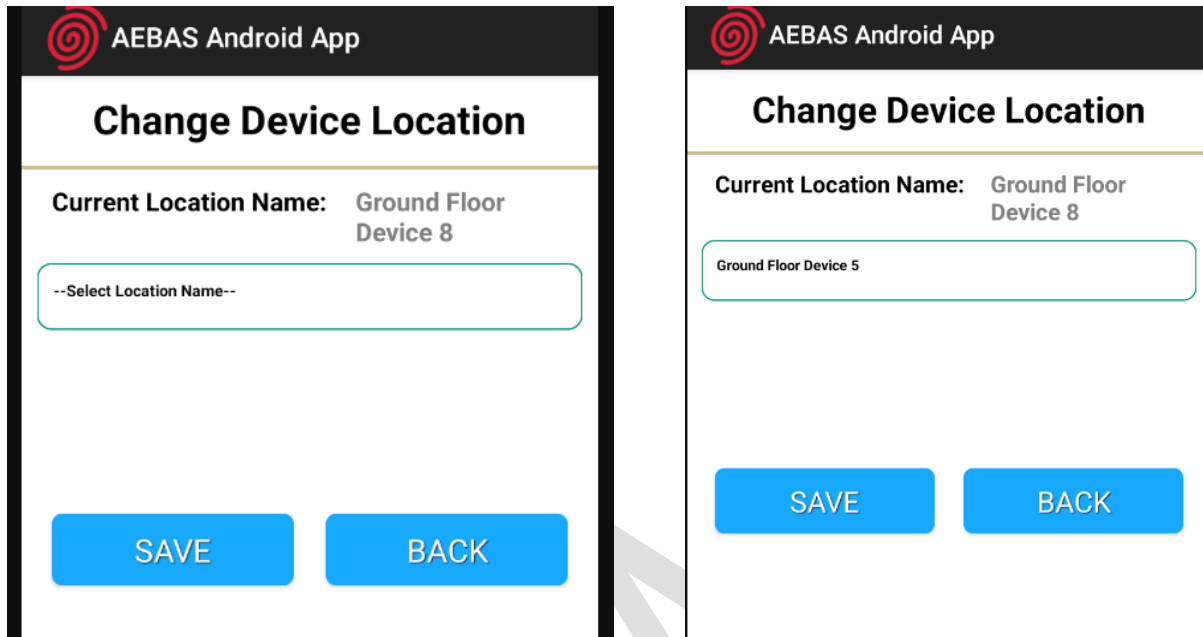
AEBAS Android App

Change Device Location

Current Location Name: Ground Floor Device 8

--Select Location Name--

SAVE

BACK

AEBAS Android App

Change Device Location

Current Location Name: Ground Floor Device 8

Ground Floor Device 5

SAVE

BACK